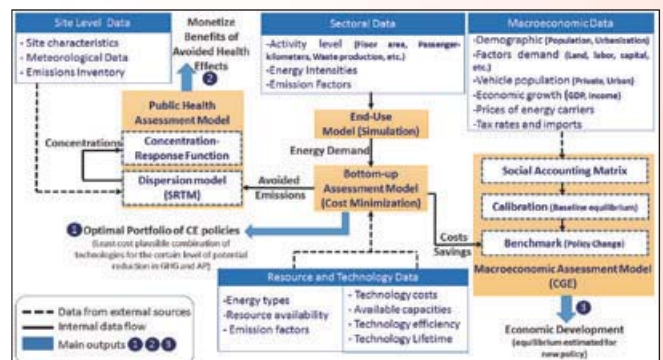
Site Level Data
- Site characteristics
- Meteorological Data
- Emissions Inventory

Monetize Benefits of Avoided Health Effects
2

Sectoral Data
-Activity level (Floor area, Passenger-kilometers, Waste production, etc.)
-Energy Intensities
-Emission Factors

Macroeconomic Data
-Demographic (Population, Urbanization)
-Factors demand (Land, labor, capital, etc.)
-Vehicle population (Private, Urban)
-Economic growth (GDP, Income)
-Prices of energy carriers
-Tax rates and imports

Public Health Assessment Model
Concentration-Response Function
Concentrations
Dispersion model (SRTM)

End-Use Model (Simulation)
Energy Demand
Avoided Emissions
Bottom-up Assessment Model (Cost Minimization)

Social Accounting Matrix
Calibration (Baseline equilibrium)
Costs
Savings
Benchmark (Policy Change)
Macroeconomic Assessment Model (CGE)

1 Optimal Portfolio of CE policies
(Least cost plausible combination of technologies for the certain level of potential reduction in GHG and AP)

Resource and Technology Data
-Energy types
-Resource availability
-Emission factors
- Technology costs
- Available capacities
- Technology efficiency
- Technology Lifetime

Data from external sources
Internal data flow
Main outputs 1 2 3

3
Economic Development (equilibrium estimated for new policy)